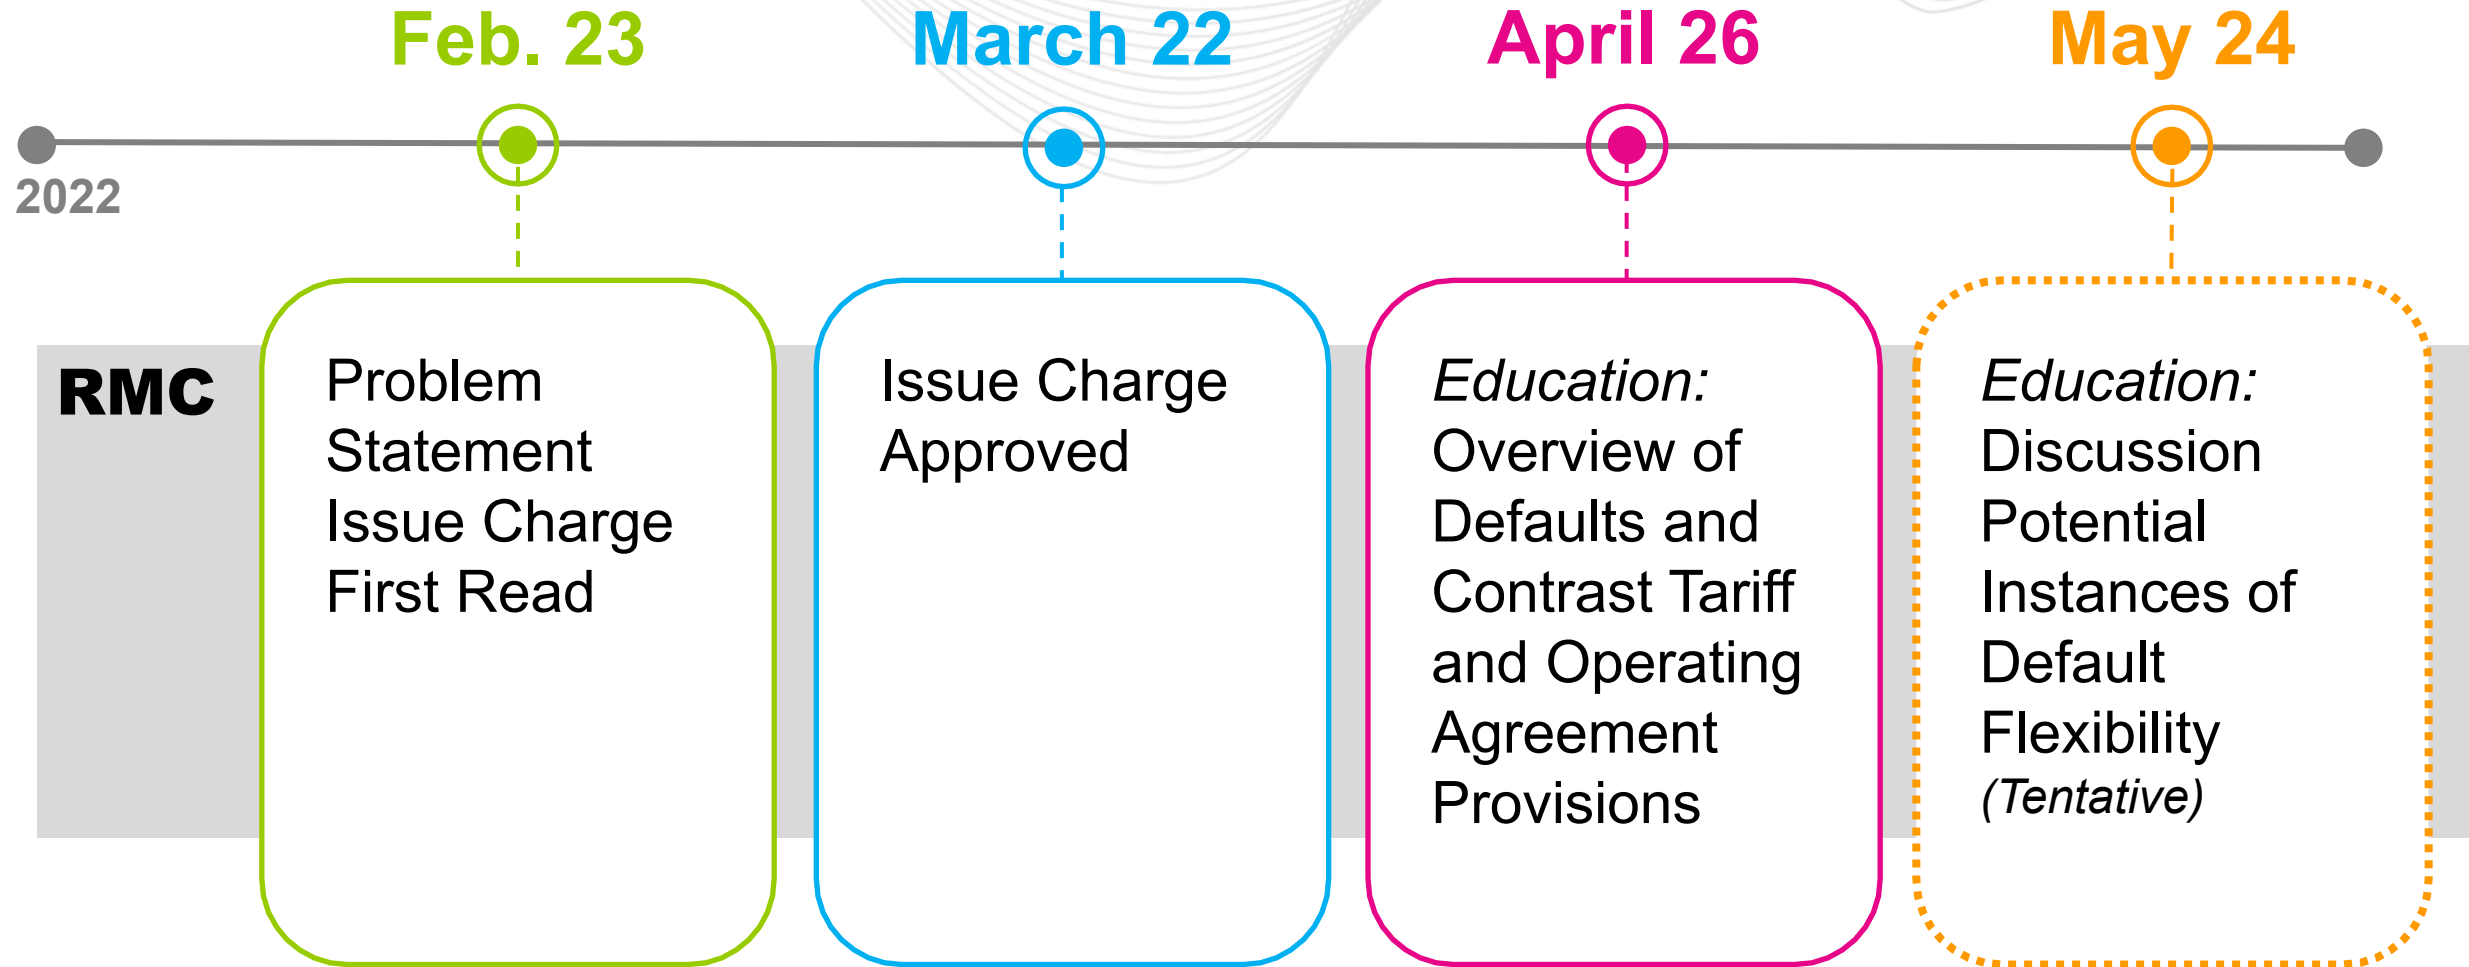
Feb. 23

March 22

April 26

May 24

2022

RMC

Problem Statement Issue Charge First Read

Issue Charge Approved

*Education:* Overview of Defaults and Contrast Tariff and Operating Agreement Provisions

*Education:* Discussion Potential Instances of Default Flexibility *(Tentative)*